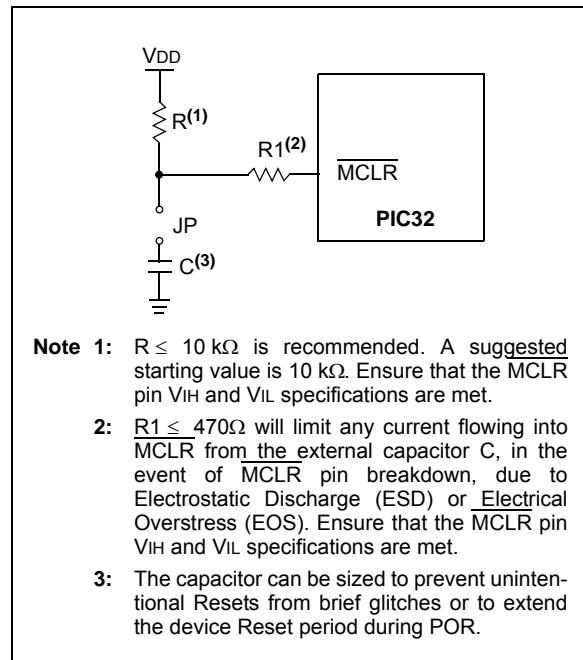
VDD

R$^{(1)}$

R1$^{(2)}$

$\overline{\text{MCLR}}$

PIC32

JP

C$^{(3)}$

**Note 1:** R $\leq$ 10 k$\Omega$ is recommended. A suggested starting value is 10 k$\Omega$. Ensure that the $\overline{\text{MCLR}}$ pin VIH and VIL specifications are met.

**2:** R1 $\leq$ 470$\Omega$ will limit any current flowing into $\overline{\text{MCLR}}$ from the external capacitor C, in the event of $\overline{\text{MCLR}}$ pin breakdown, due to Electrostatic Discharge (ESD) or Electrical Overstress (EOS). Ensure that the $\overline{\text{MCLR}}$ pin VIH and VIL specifications are met.

**3:** The capacitor can be sized to prevent unintentional Resets from brief glitches or to extend the device Reset period during POR.